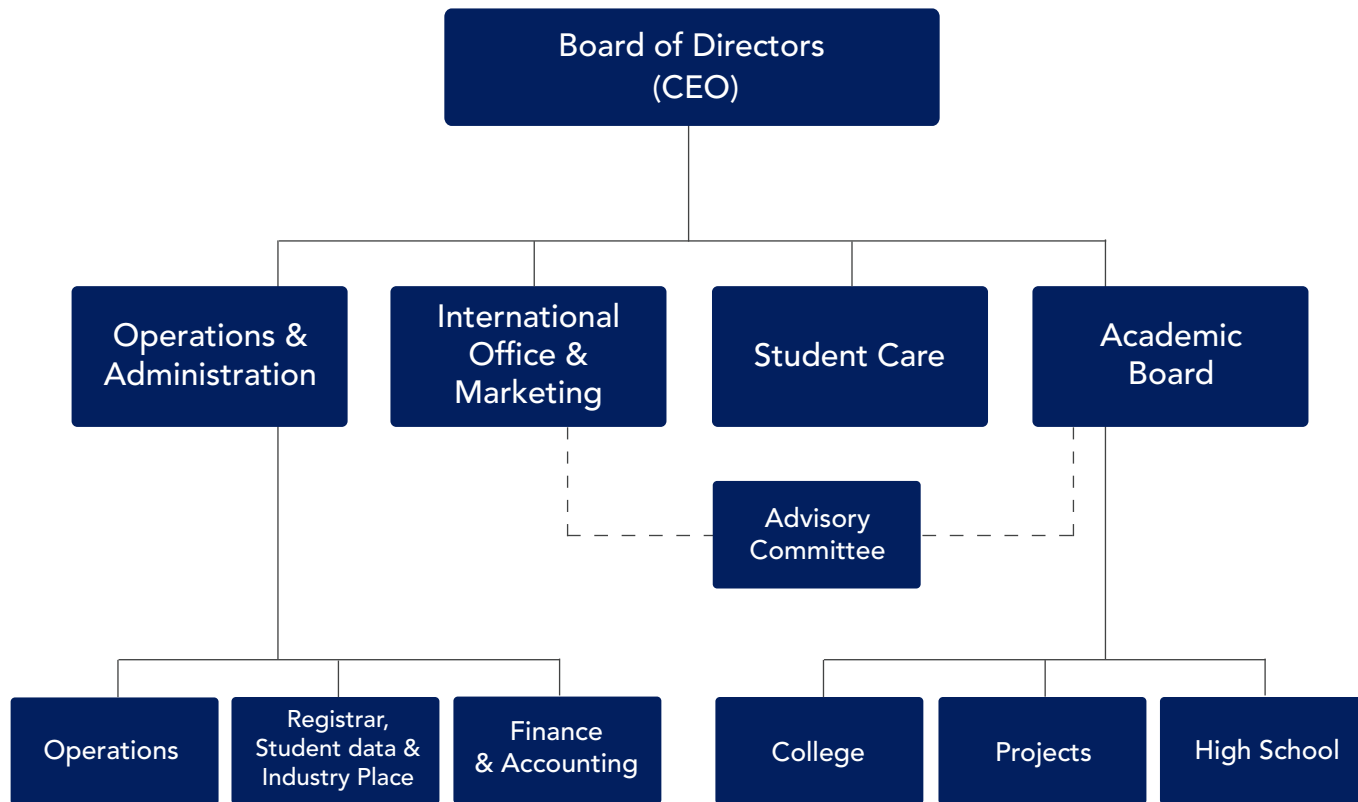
Board of Directors
(CEO)

Operations & Administration

International Office & Marketing

Student Care

Academic Board

Advisory Committee

Operations

Registrar, Student data & Industry Place

Finance & Accounting

College

Projects

High School